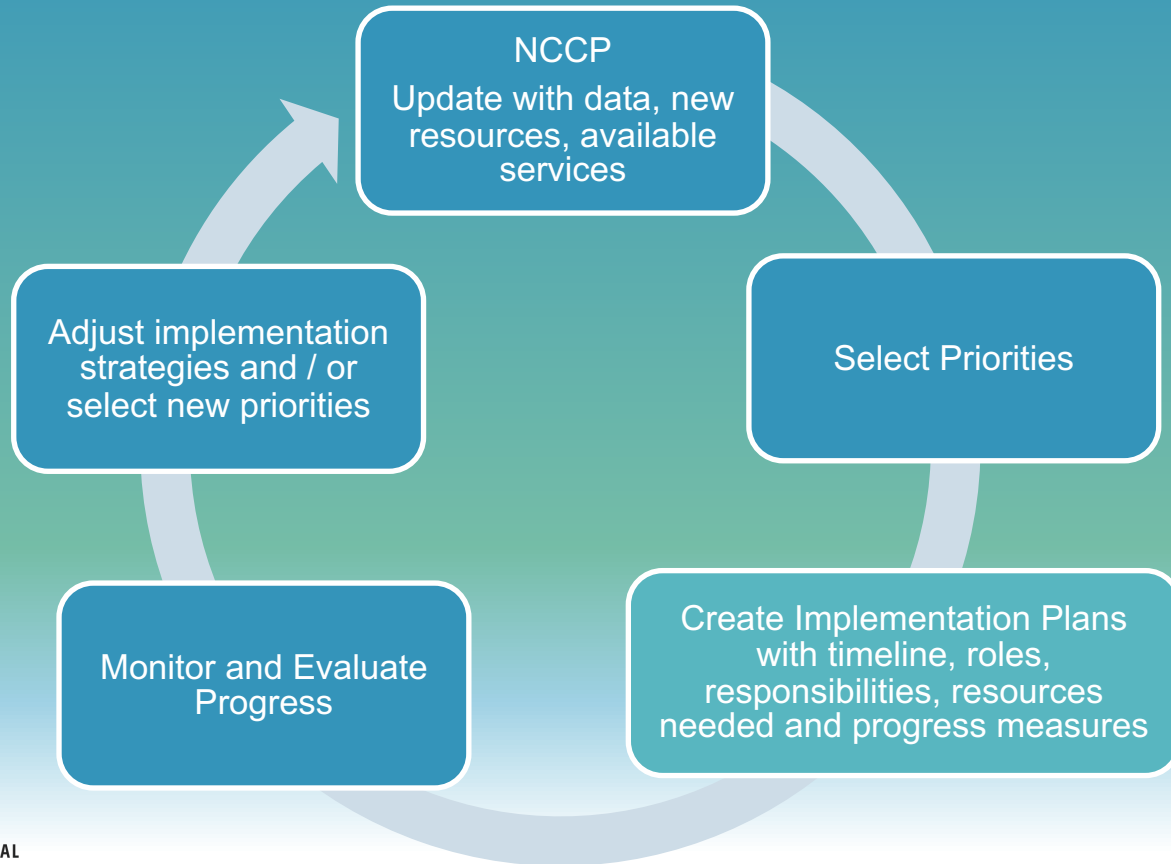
NCCP
Update with data, new resources, available services

Select Priorities

Create Implementation Plans with timeline, roles, responsibilities, resources needed and progress measures

Monitor and Evaluate Progress

Adjust implementation strategies and / or select new priorities

AL